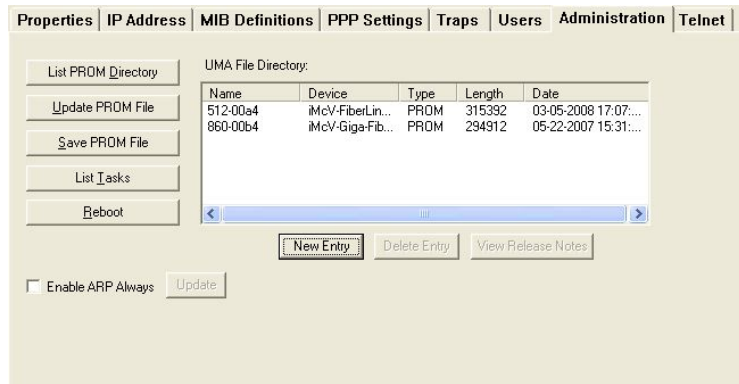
Properties | IP Address | MIB Definitions | PPP Settings | Traps | Users | Administration | Telnet

List PROM Directory

Update PROM File

Save PROM File

List Tasks

Reboot

UMA File Directory:

| Name | Device | Type | Length | Date |
|---|---|---|---|---|
| 512-00a4 | iMcV-FiberLin... | PROM | 315392 | 03-05-2008 17:07:... |
| 860-00b4 | iMcV-Giga-Fib... | PROM | 294912 | 05-22-2007 15:31:... |

New Entry   Delete Entry   View Release Notes

Enable ARP Always   Update